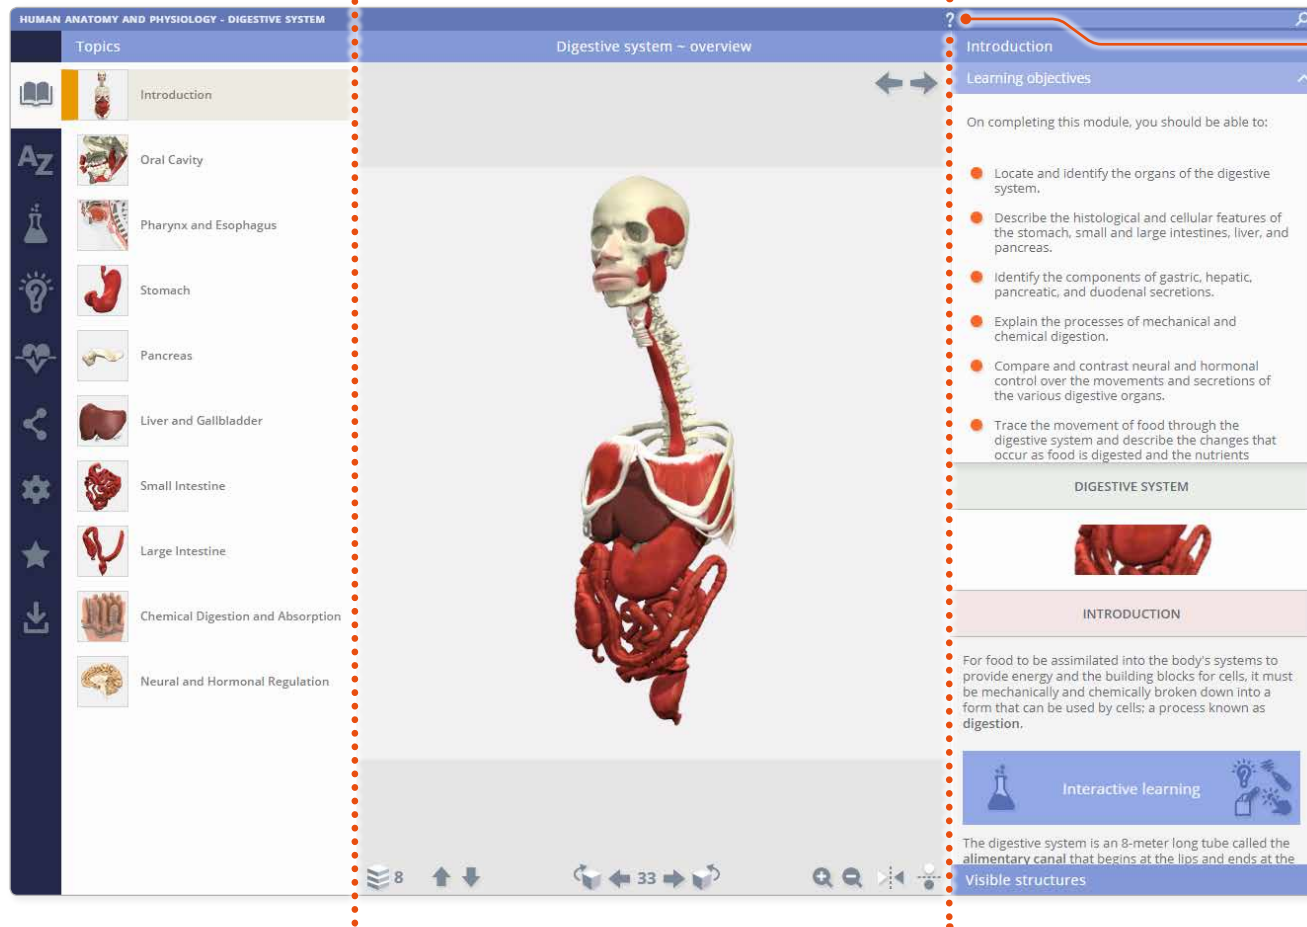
HUMAN ANATOMY AND PHYSIOLOGY - DIGESTIVE SYSTEM

Topics

Introduction

Oral Cavity

Pharynx and Esophagus

Stomach

Pancreas

Liver and Gallbladder

Small Intestine

Large Intestine

Chemical Digestion and Absorption

Neural and Hormonal Regulation

Digestive system ~ overview

8

33

?

Introduction

Learning objectives

On completing this module, you should be able to:

Locate and identify the organs of the digestive system.

Describe the histological and cellular features of the stomach, small and large intestines, liver, and pancreas.

Identify the components of gastric, hepatic, pancreatic, and duodenal secretions.

Explain the processes of mechanical and chemical digestion.

Compare and contrast neural and hormonal control over the movements and secretions of the various digestive organs.

Trace the movement of food through the digestive system and describe the changes that occur as food is digested and the nutrients

DIGESTIVE SYSTEM

INTRODUCTION

For food to be assimilated into the body's systems to provide energy and the building blocks for cells, it must be mechanically and chemically broken down into a form that can be used by cells; a process known as **digestion**.

Interactive learning

The digestive system is an 8-meter long tube called the **alimentary canal** that begins at the lips and ends at the

Visible structures